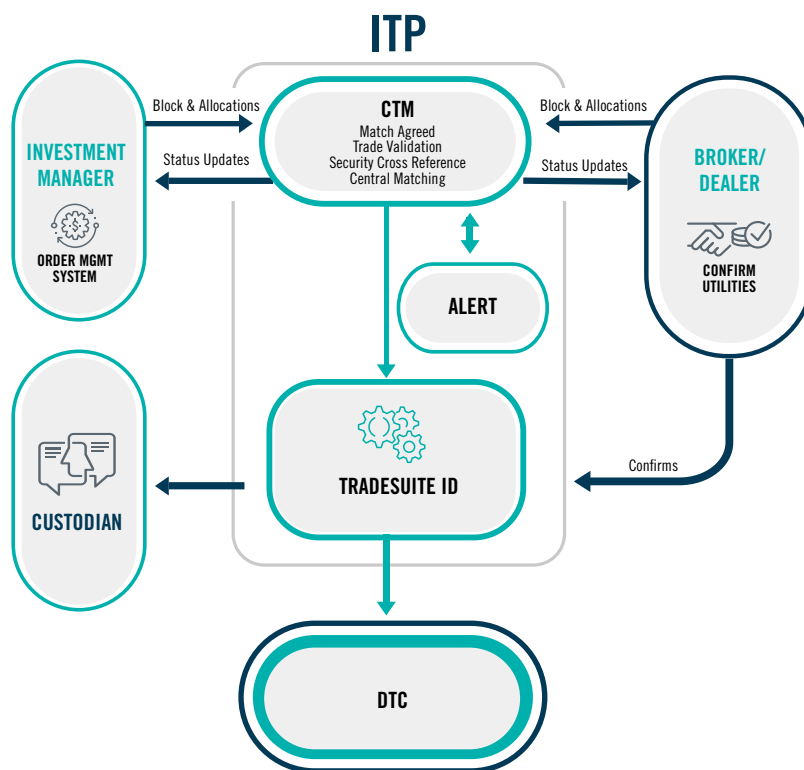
ITP

INVESTMENT MANAGER

ORDER MGMT SYSTEM

Block & Allocations

Status Updates

CTM
Match Agreed
Trade Validation
Security Cross Reference
Central Matching

Block & Allocations

Status Updates

BROKER/ DEALER

CONFIRM UTILITIES

ALERT

CUSTODIAN

TRADESUITE ID

Confirms

DTC